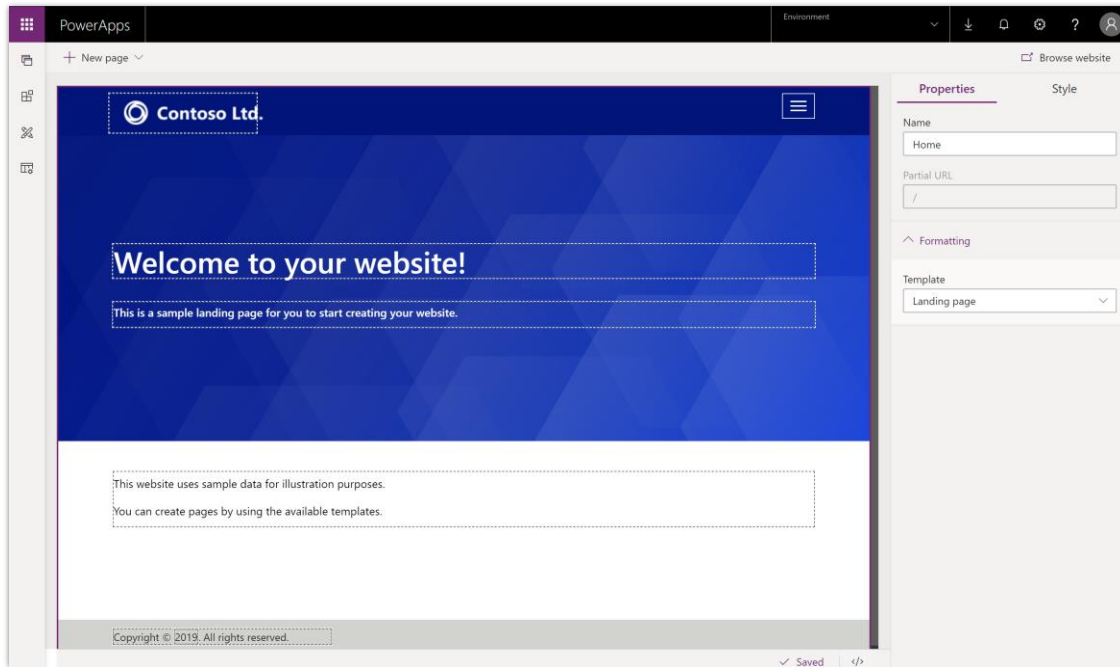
PowerApps

Environment

+ New page

Browse website

Contoso Ltd.

Welcome to your website!

This is a sample landing page for you to start creating your website.

This website uses sample data for illustration purposes.

You can create pages by using the available templates.

Copyright © 2019. All rights reserved.

Properties

Style

Name

Home

Partial URL

/

Formatting

Template

Landing page

Saved

</>